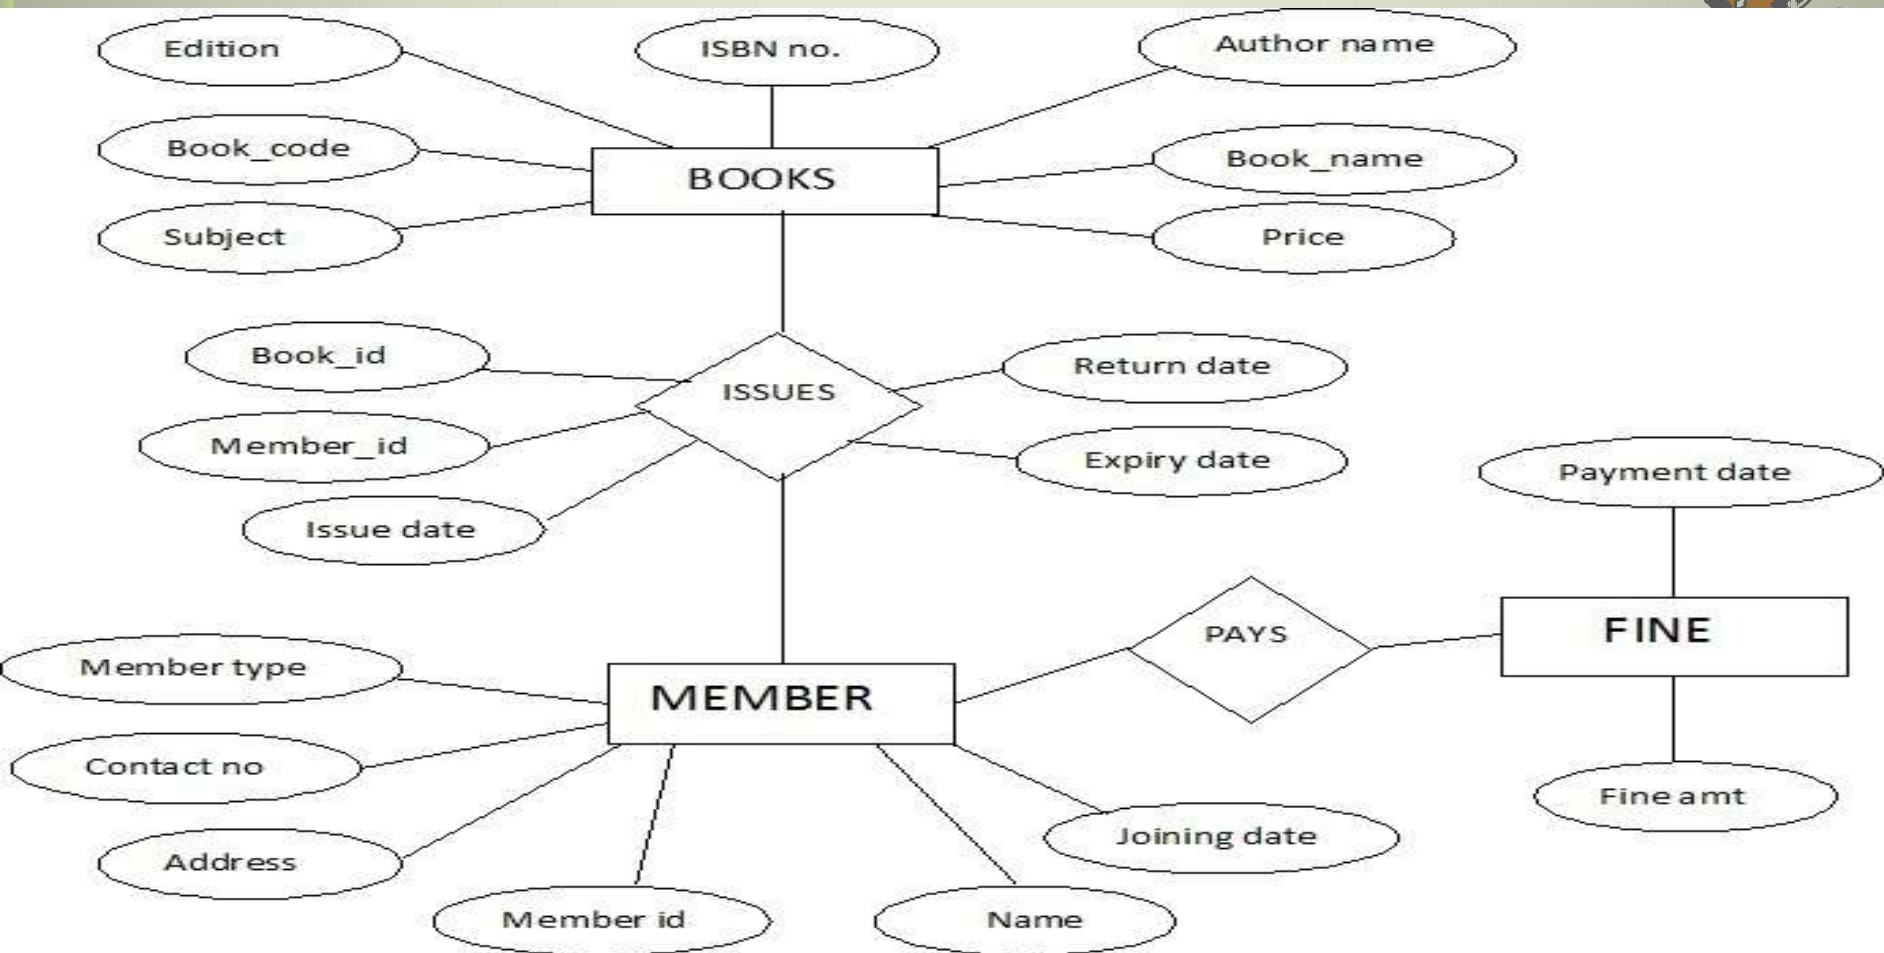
Edition

ISBN no.

Author name

Book_code

BOOKS

Book_name

Subject

Price

Book_id

ISSUES

Return date

Member_id

Expiry date

Issue date

Payment date

PAYS

FINE

Member type

MEMBER

Contact no

Fine amt

Joining date

Address

Member id

Name